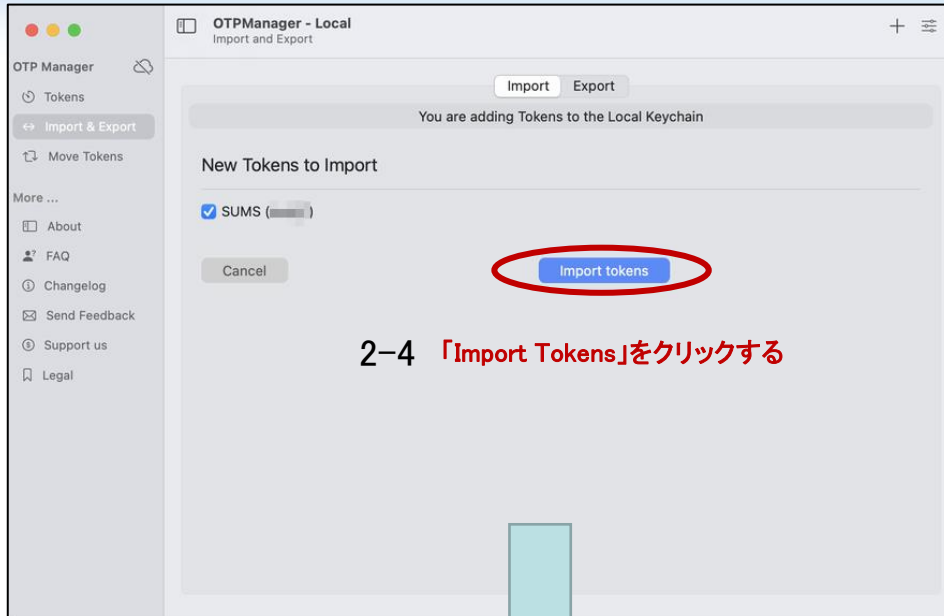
OTP Manager
Tokens
Import & Export
Move Tokens
More ...
About
FAQ
Changelog
Send Feedback
Support us
Legal

OTPManager - Local
Import and Export

Import Export
You are adding Tokens to the Local Keychain

New Tokens to Import
SUMS ([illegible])

Cancel
Import tokens

2-4 「Import Tokens」をクリックする